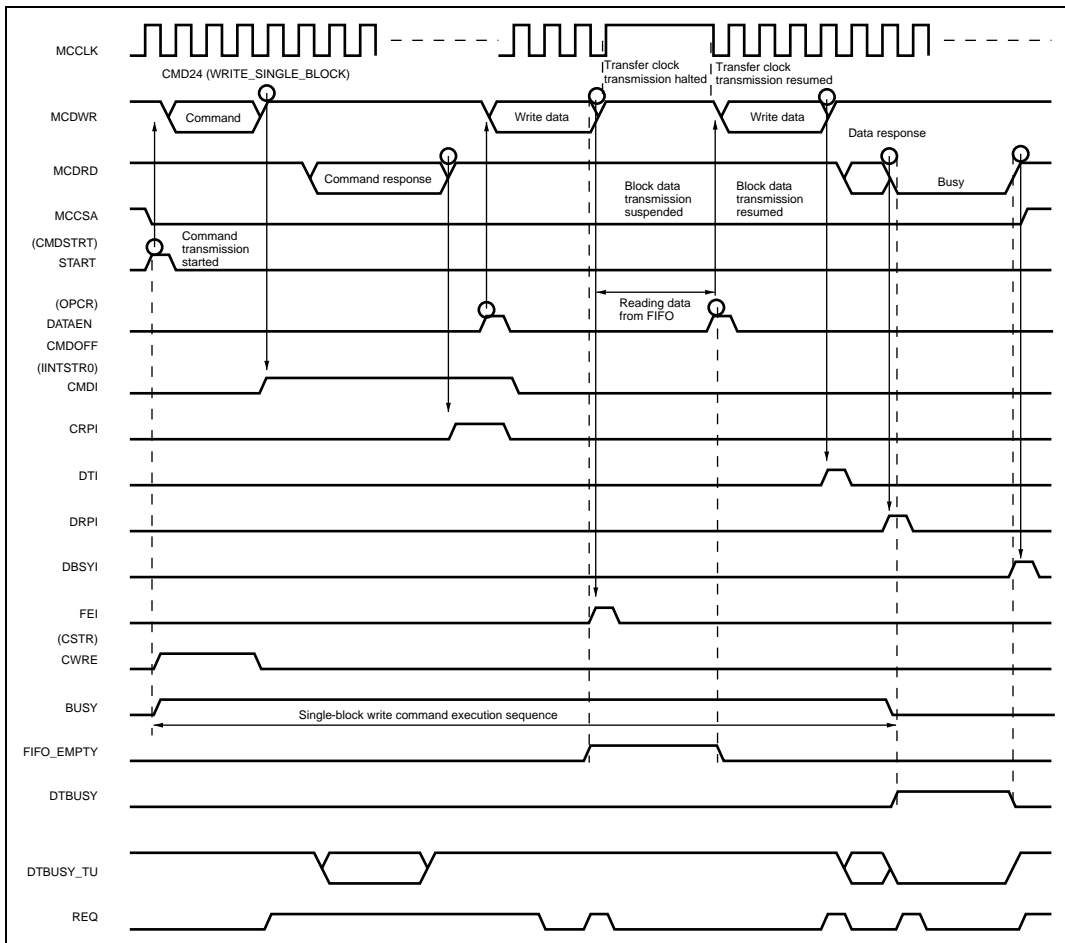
MCCLK

CMD24 (WRITE_SINGLE_BLOCK)

Transfer clock transmission halted

Transfer clock transmission resumed

MCDWR

Command

Write data

Write data

Data response

MCDRD

Command response

Busy

Block data transmission suspended

Block data transmission resumed

MCCSA

(CMDSTRT) START

Command transmission started

(OPCR) DATAEN

Reading data from FIFO

CMDOFF

(IINTSTR0) CMDI

CRPI

DTI

DRPI

DBSYI

FEI

(CSTR) CWRE

BUSY

Single-block write command execution sequence

FIFO_EMPTY

DTBUSY

DTBUSY_TU

REQ